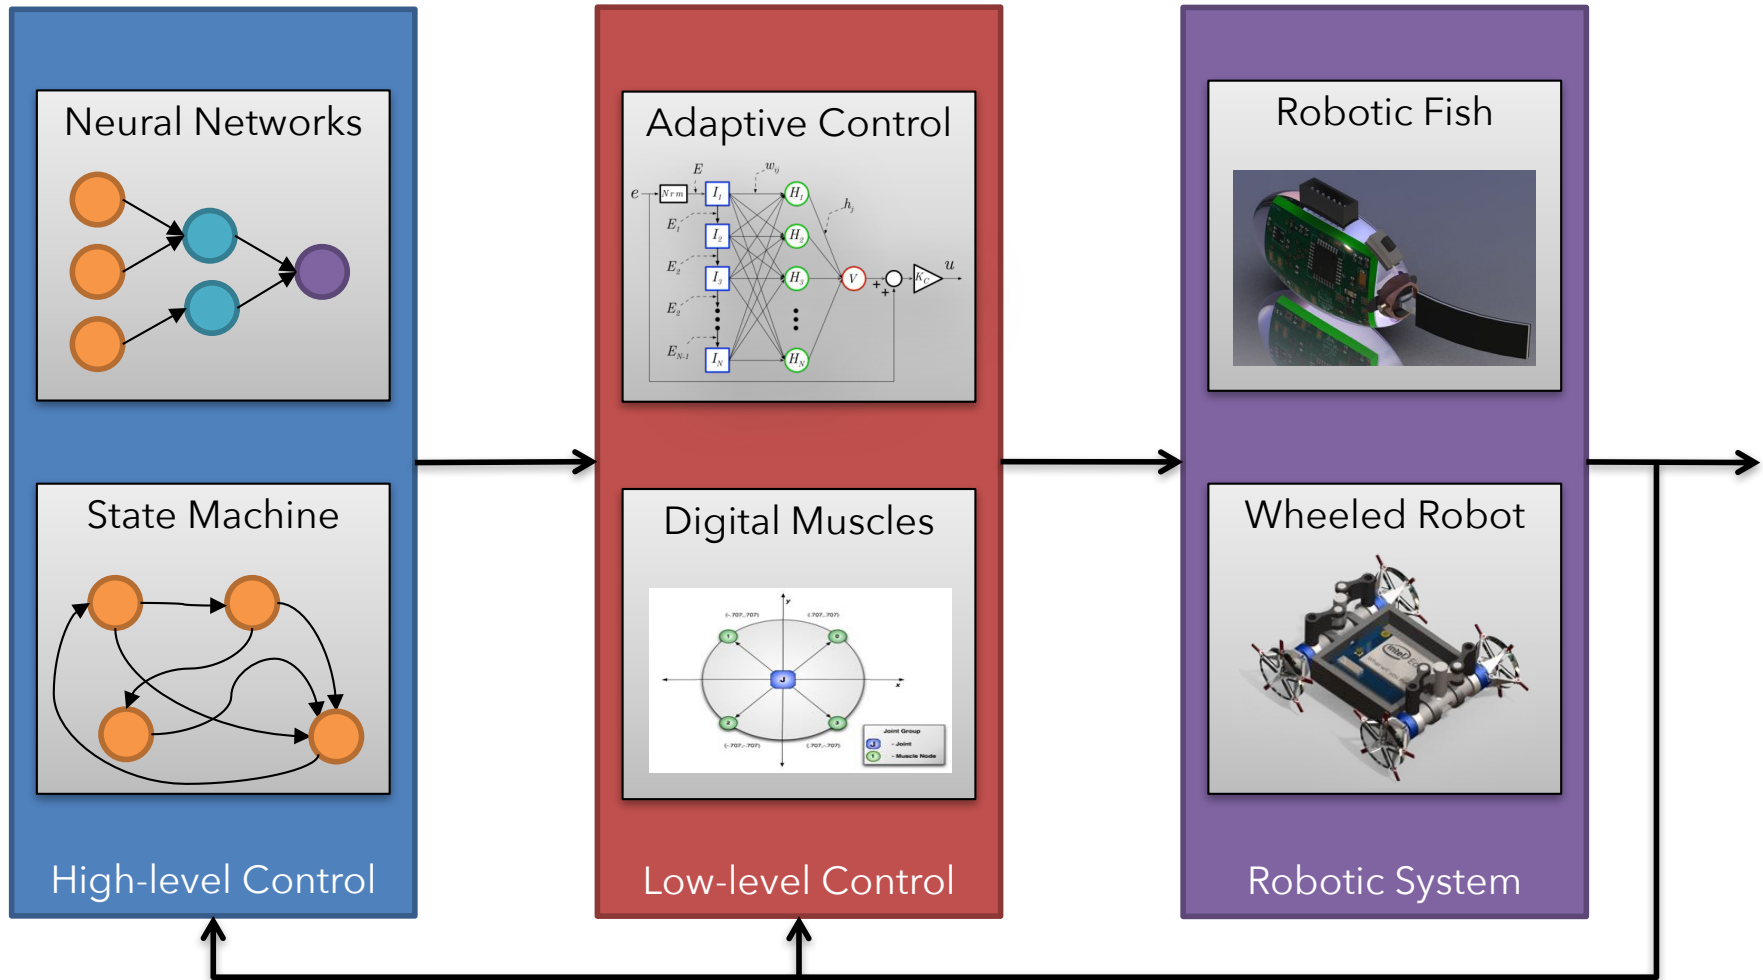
Neural Networks

State Machine

High-level Control

Adaptive Control

$e$ $Nrm$ $E$ $I_1$ $E_1$ $I_2$ $E_2$ $I_3$ $E_3$ $E_{N-1}$ $I_N$ $w_{ij}$ $H_1$ $H_2$ $H_3$ $H_N$ $h_j$ $V$ $+$ $+$ $K_C$ $u$

Digital Muscles

$y$ $x$ (-.707,.707) (.707,.707) (-.707,-.707) (.707,-.707) 1 0 2 3 J

Joint Group
J - Joint
1 - Muscle Node

Low-level Control

Robotic Fish

Wheeled Robot

intel

Robotic System